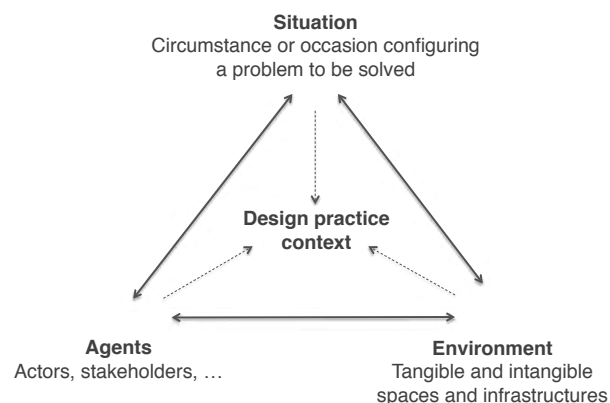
**Situation**
Circumstance or occasion configuring a problem to be solved

**Design practice context**

**Agents**
Actors, stakeholders, …

**Environment**
Tangible and intangible spaces and infrastructures